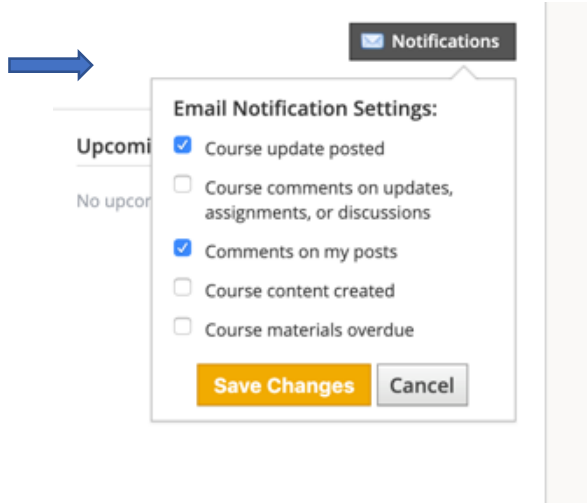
Notifications

Upcomi

No upcor

Email Notification Settings:

Course update posted

Course comments on updates, assignments, or discussions

Comments on my posts

Course content created

Course materials overdue

Save Changes

Cancel